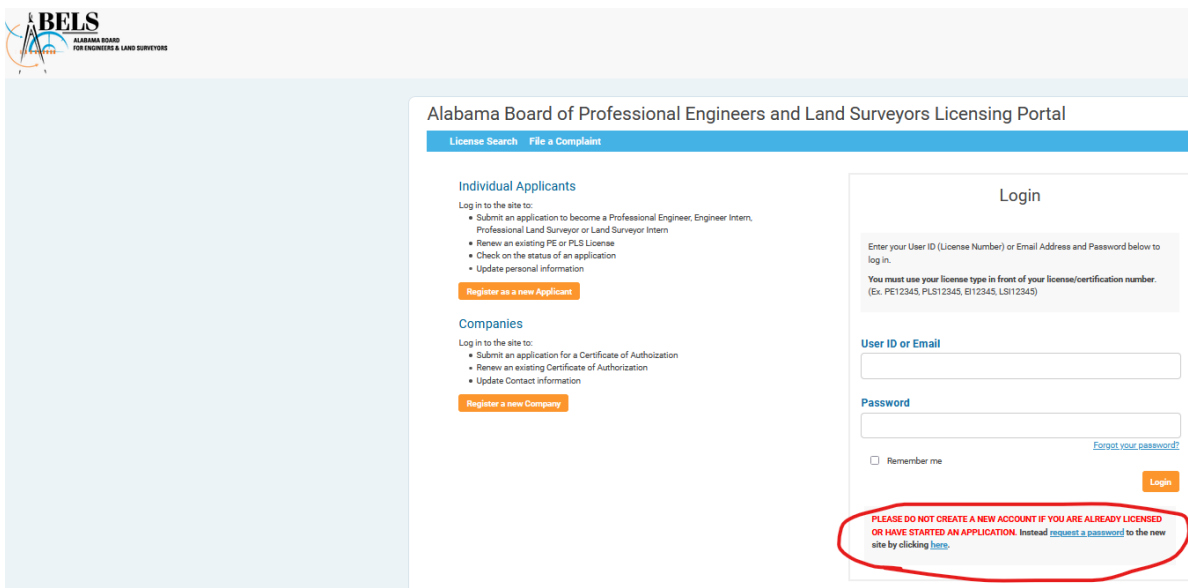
ABELS
ALABAMA BOARD FOR ENGINEERS & LAND SURVEYORS

Alabama Board of Professional Engineers and Land Surveyors Licensing Portal

License Search File a Complaint

Individual Applicants

Log in to the site to:
- Submit an application to become a Professional Engineer, Engineer Intern, Professional Land Surveyor or Land Surveyor Intern
- Renew an existing PE or PLS License
- Check on the status of an application
- Update personal information

Register as a new Applicant

Companies

Log in to the site to:
- Submit an application for a Certificate of Authoization
- Renew an existing Certificate of Authorization
- Update Contact information

Register a new Company

Login

Enter your User ID (License Number) or Email Address and Password below to log in.

You must use your license type in front of your license/certification number. (Ex. PE12345, PLS12345, EI12345, LSI12345)

User ID or Email

Password

Forgot your password?

Remember me

Login

PLEASE DO NOT CREATE A NEW ACCOUNT IF YOU ARE ALREADY LICENSED OR HAVE STARTED AN APPLICATION. Instead request a password to the new site by clicking here.